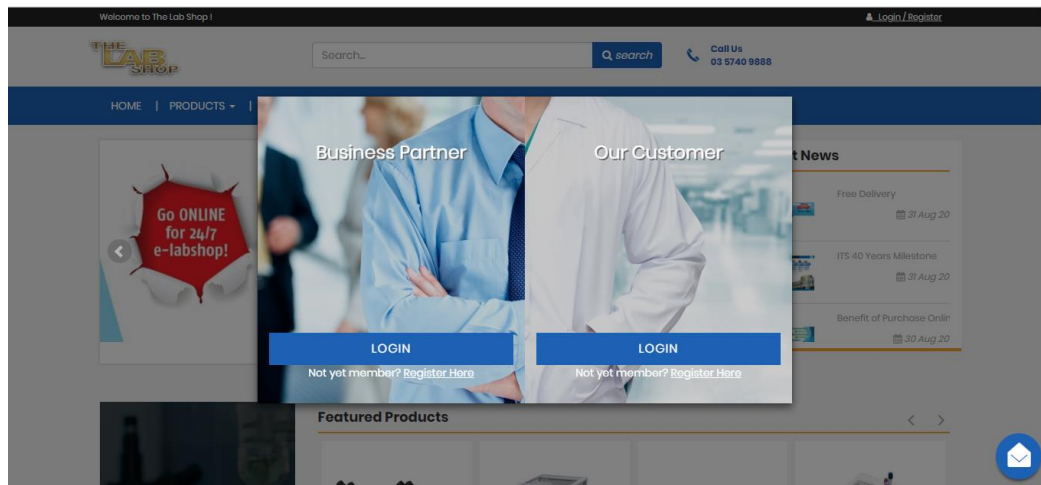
Welcome to The Lab Shop !

Login / Register

THE LAB SHOP

Search...

search

Call Us
03 5740 9888

HOME | PRODUCTS ▾ |

Go ONLINE for 24/7 e-labshop!

Business Partner

Our Customer

LOGIN

Not yet member? Register Here

LOGIN

Not yet member? Register Here

t News

Free Delivery

31 Aug 20

ITS 40 Years Milestone

31 Aug 20

Benefit of Purchase Onlin

30 Aug 20

Featured Products

‹ ›